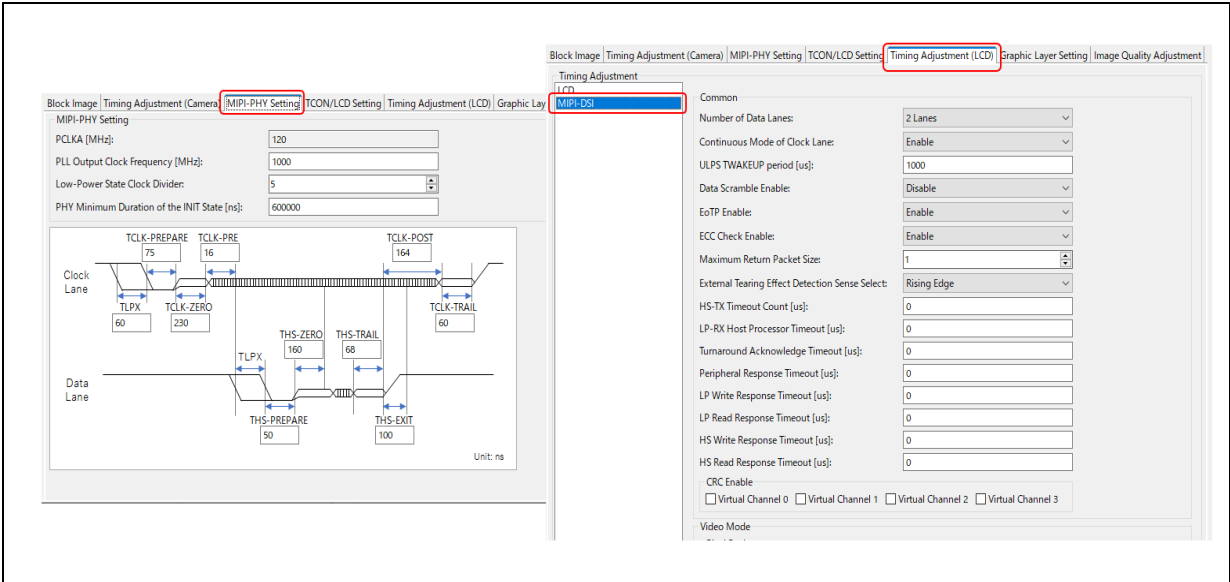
Block Image | Timing Adjustment (Camera) | MIPI-PHY Setting | TCON/LCD Setting | Timing Adjustment (LCD) | Graphic Lay

MIPI-PHY Setting

PCLKA [MHz]: 120

PLL Output Clock Frequency [MHz]: 1000

Low-Power State Clock Divider: 5

PHY Minimum Duration of the INIT State [ns]: 600000

TCLK-PREPARE 75
TCLK-PRE 16
TCLK-POST 164
Clock Lane
TLPX 60
TCLK-ZERO 230
TCLK-TRAIL 60
THS-ZERO 160
THS-TRAIL 68
TLPX
Data Lane
THS-PREPARE 50
THS-EXIT 100
Unit: ns

Block Image | Timing Adjustment (Camera) | MIPI-PHY Setting | TCON/LCD Setting | Timing Adjustment (LCD) | Graphic Layer Setting | Image Quality Adjustment

Timing Adjustment
LCD
MIPI-DSI

Common

| | |
|---|---|
| Number of Data Lanes: | 2 Lanes |
| Continuous Mode of Clock Lane: | Enable |
| ULPS TWAKEUP period [us]: | 1000 |
| Data Scramble Enable: | Disable |
| EoTP Enable: | Enable |
| ECC Check Enable: | Enable |
| Maximum Return Packet Size: | 1 |
| External Tearing Effect Detection Sense Select: | Rising Edge |
| HS-TX Timeout Count [us]: | |
| LP-RX Host Processor Timeout [us]: | 0 |
| Turnaround Acknowledge Timeout [us]: | 0 |
| Peripheral Response Timeout [us]: | 0 |
| LP Write Response Timeout [us]: | 0 |
| LP Read Response Timeout [us]: | 0 |
| HS Write Response Timeout [us]: | 0 |
| HS Read Response Timeout [us]: | 0 |

CRC Enable
Virtual Channel 0 Virtual Channel 1 Virtual Channel 2 Virtual Channel 3

Video Mode